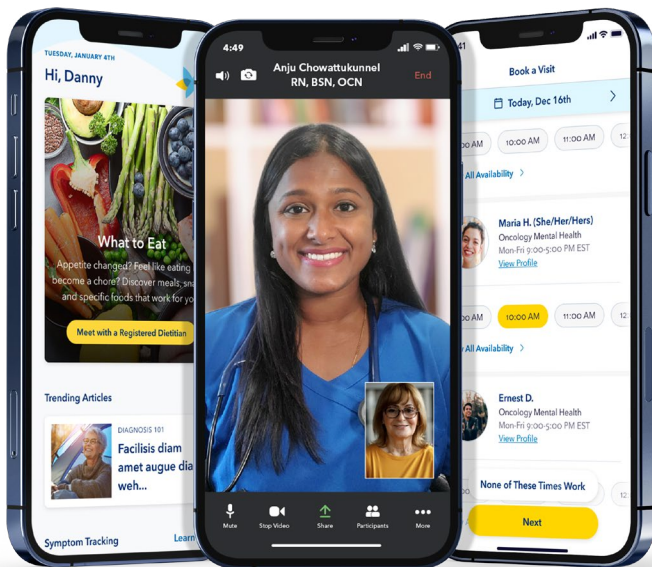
TUESDAY, JANUARY 4TH

Hi, Danny

What to Eat

Appetite changed? Feel like eating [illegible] become a chore? Discover meals, sna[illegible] and specific foods that work for yo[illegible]

Meet with a Registered Dietitian

Trending Articles

DIAGNOSIS 101

Facilisis diam amet augue dia weh...

Symptom Tracking

Learn

4:49

Anju Chowattukunnel
RN, BSN, OCN

End

Mute

Stop Video

Share

Participants

More

41

Book a Visit

Today, Dec 16th

00 AM

10:00 AM

11:00 AM

12

All Availability

Maria H. (She/Her/Hers)

Oncology Mental Health

Mon-Fri 9:00-5:00 EST

View Profile

00 AM

10:00 AM

11:00 AM

12

All Availability

Ernest D.

Oncology Mental Health

Mon-Fri 9:00-5:00 EST

View Profile

None of These Times Work

12

Next